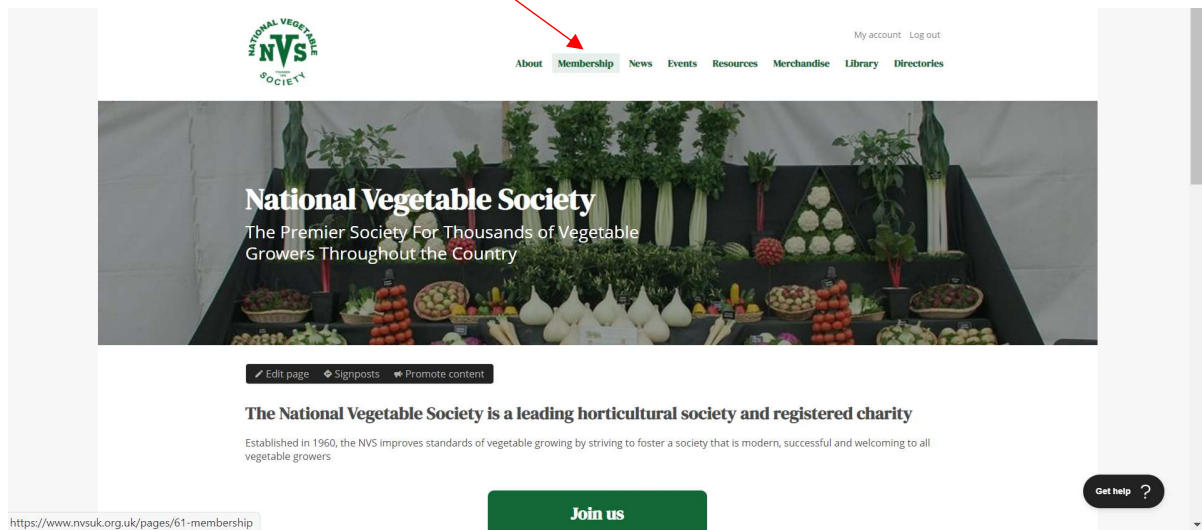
NATIONAL VEGETABLE
NVS
FOUNDED 1960
SOCIETY

My account Log out

About Membership News Events Resources Merchandise Library Directories

National Vegetable Society
The Premier Society For Thousands of Vegetable Growers Throughout the Country

Edit page Signposts Promote content

The National Vegetable Society is a leading horticultural society and registered charity

Established in 1960, the NVS improves standards of vegetable growing by striving to foster a society that is modern, successful and welcoming to all vegetable growers

Join us

Get help ?

https://www.nvsuk.org.uk/pages/61-membership